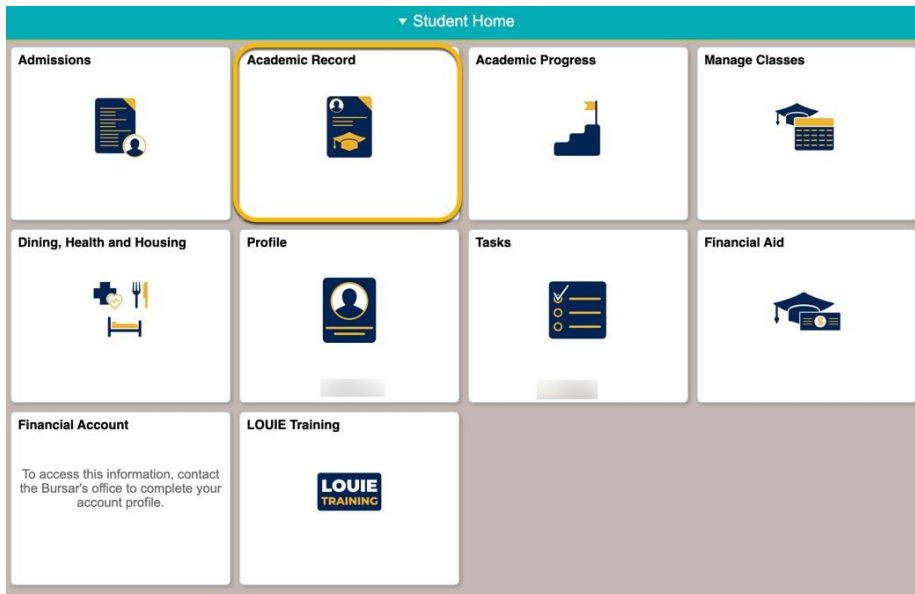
▾ Student Home

Admissions

Academic Record

Academic Progress

Manage Classes

Dining, Health and Housing

Profile

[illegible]

Tasks

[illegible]

Financial Aid

Financial Account

To access this information, contact the Bursar's office to complete your account profile.

LOUIE Training

LOUIE TRAINING